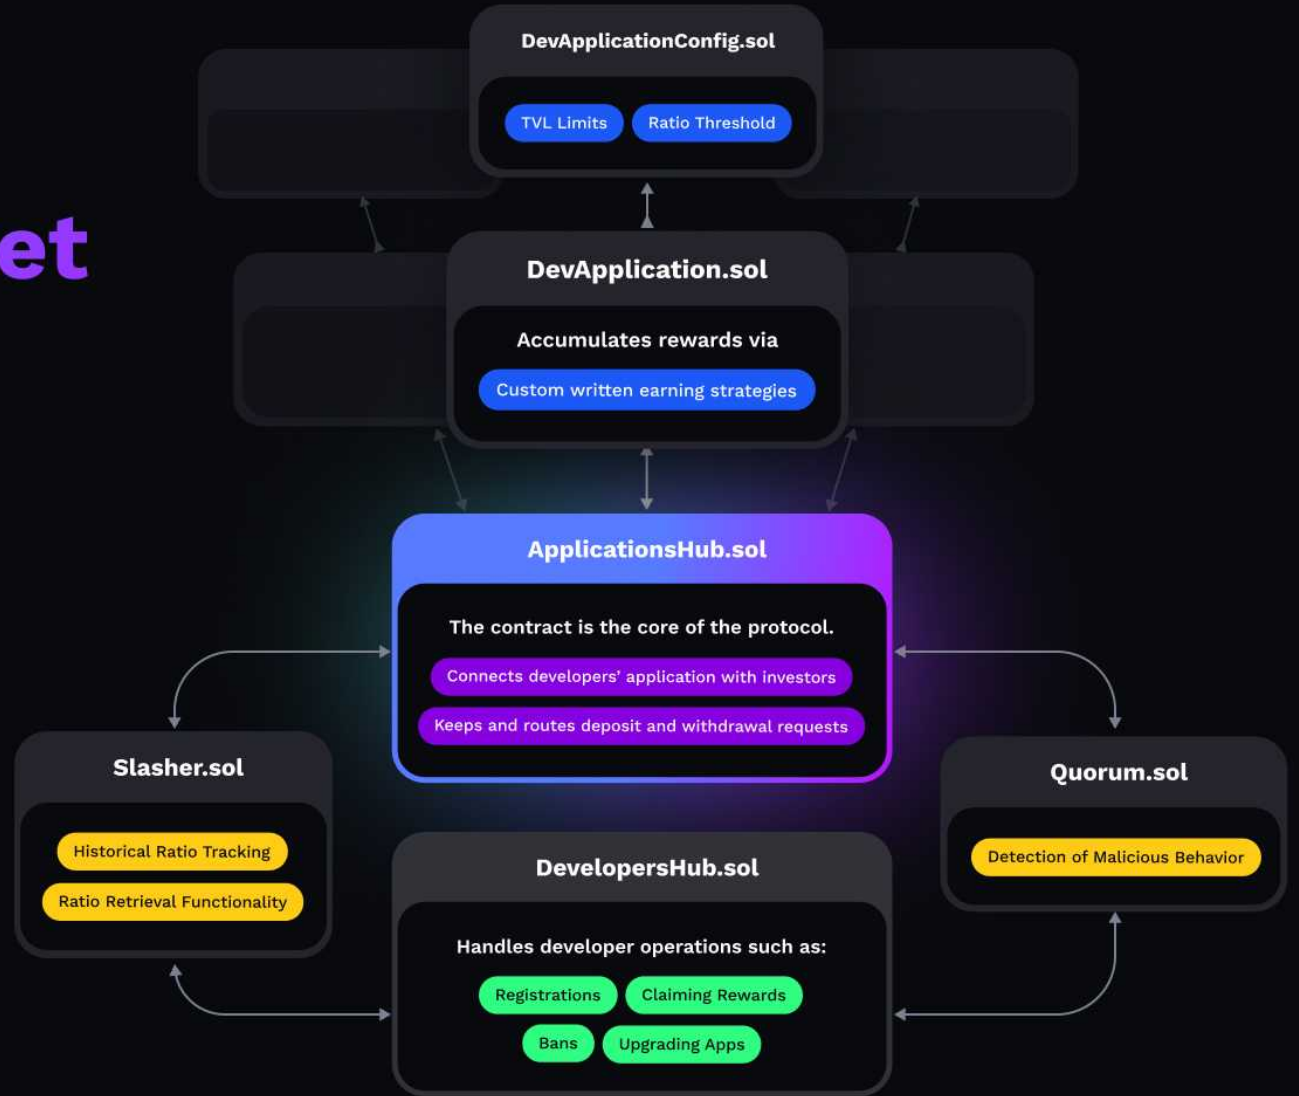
et

DevApplicationConfig.sol

TVL Limits

Ratio Threshold

DevApplication.sol

Accumulates rewards via

Custom written earning strategies

ApplicationsHub.sol

The contract is the core of the protocol.

Connects developers' application with investors

Keeps and routes deposit and withdrawal requests

Slasher.sol

Historical Ratio Tracking

Ratio Retrieval Functionality

Quorum.sol

Detection of Malicious Behavior

DevelopersHub.sol

Handles developer operations such as:

Registrations

Claiming Rewards

Bans

Upgrading Apps